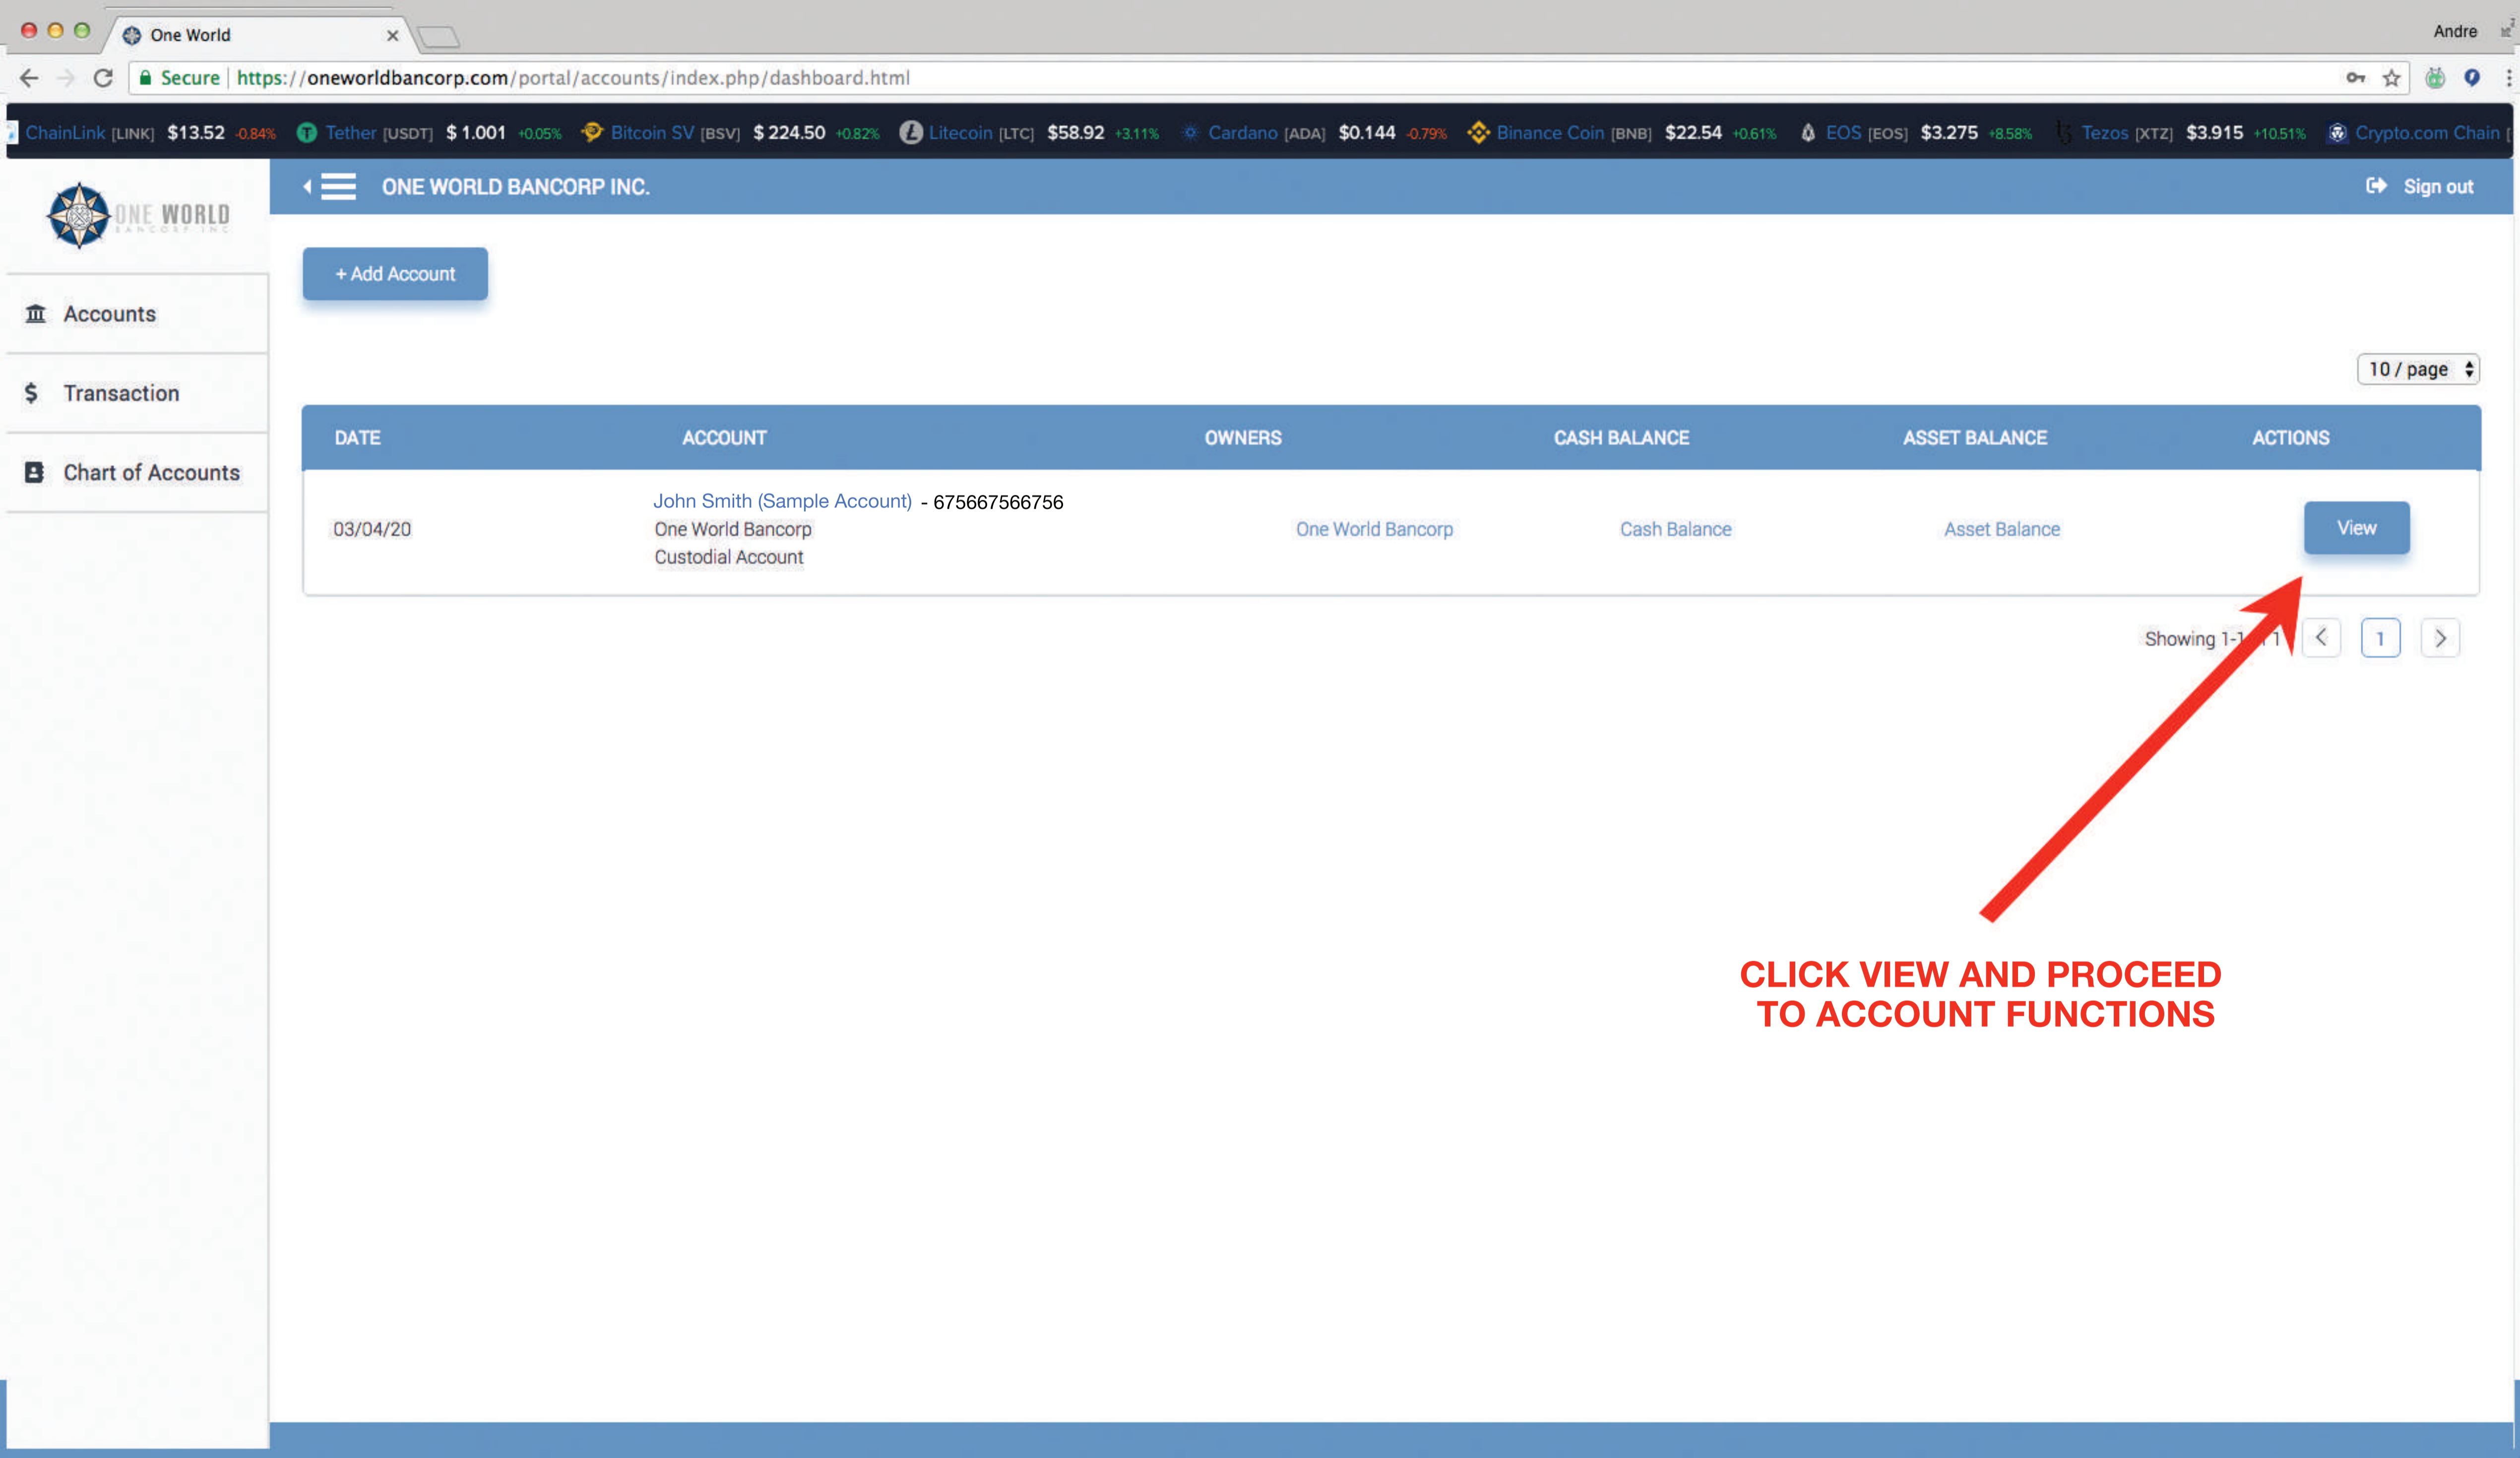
One World

Andre

Secure | https://oneworldbancorp.com/portal/accounts/index.php/dashboard.html

ChainLink [LINK] $13.52 -0.84% Tether [USDT] $ 1.001 +0.05% Bitcoin SV [BSV] $ 224.50 +0.82% Litecoin [LTC] $58.92 +3.11% Cardano [ADA] $0.144 -0.79% Binance Coin [BNB] $22.54 +0.61% EOS [EOS] $3.275 +8.58% Tezos [XTZ] $3.915 +10.51% Crypto.com Chain [

ONE WORLD BANCORP INC

ONE WORLD BANCORP INC.

Sign out

Accounts

Transaction

Chart of Accounts

+ Add Account

10 / page

| DATE | ACCOUNT | OWNERS | CASH BALANCE | ASSET BALANCE | ACTIONS |
|---|---|---|---|---|---|
| 03/04/20 | John Smith (Sample Account) - 675667566756 One World Bancorp Custodial Account | One World Bancorp | Cash Balance | Asset Balance | View |

Showing 1-1 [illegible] 1

1

CLICK VIEW AND PROCEED TO ACCOUNT FUNCTIONS